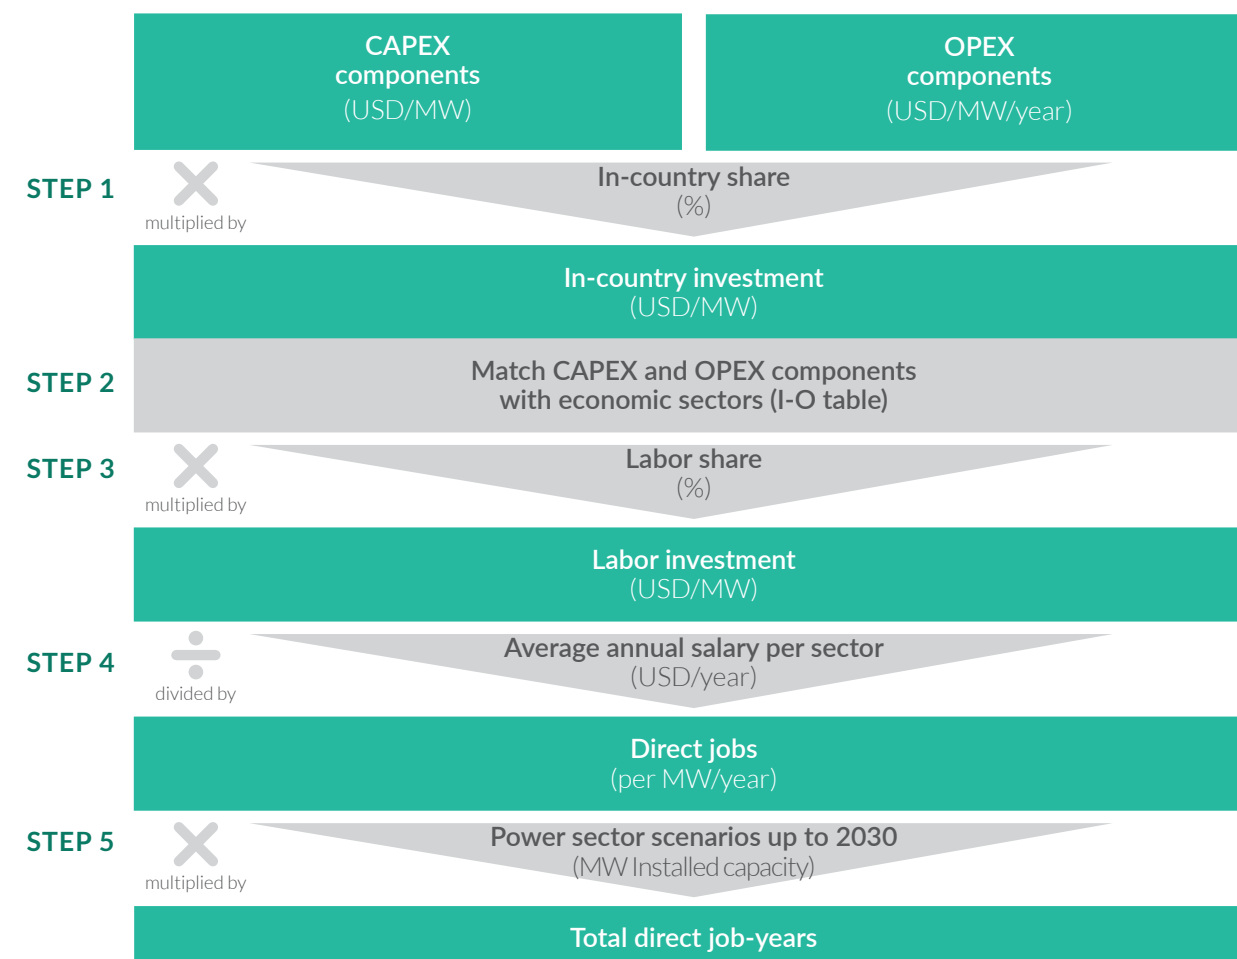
CAPEX components (USD/MW)

OPEX components (USD/MW/year)

STEP 1

multiplied by

In-country share (%)

In-country investment (USD/MW)

STEP 2

Match CAPEX and OPEX components with economic sectors (I-O table)

STEP 3

multiplied by

Labor share (%)

Labor investment (USD/MW)

STEP 4

divided by

Average annual salary per sector (USD/year)

Direct jobs (per MW/year)

STEP 5

multiplied by

Power sector scenarios up to 2030 (MW Installed capacity)

Total direct job-years